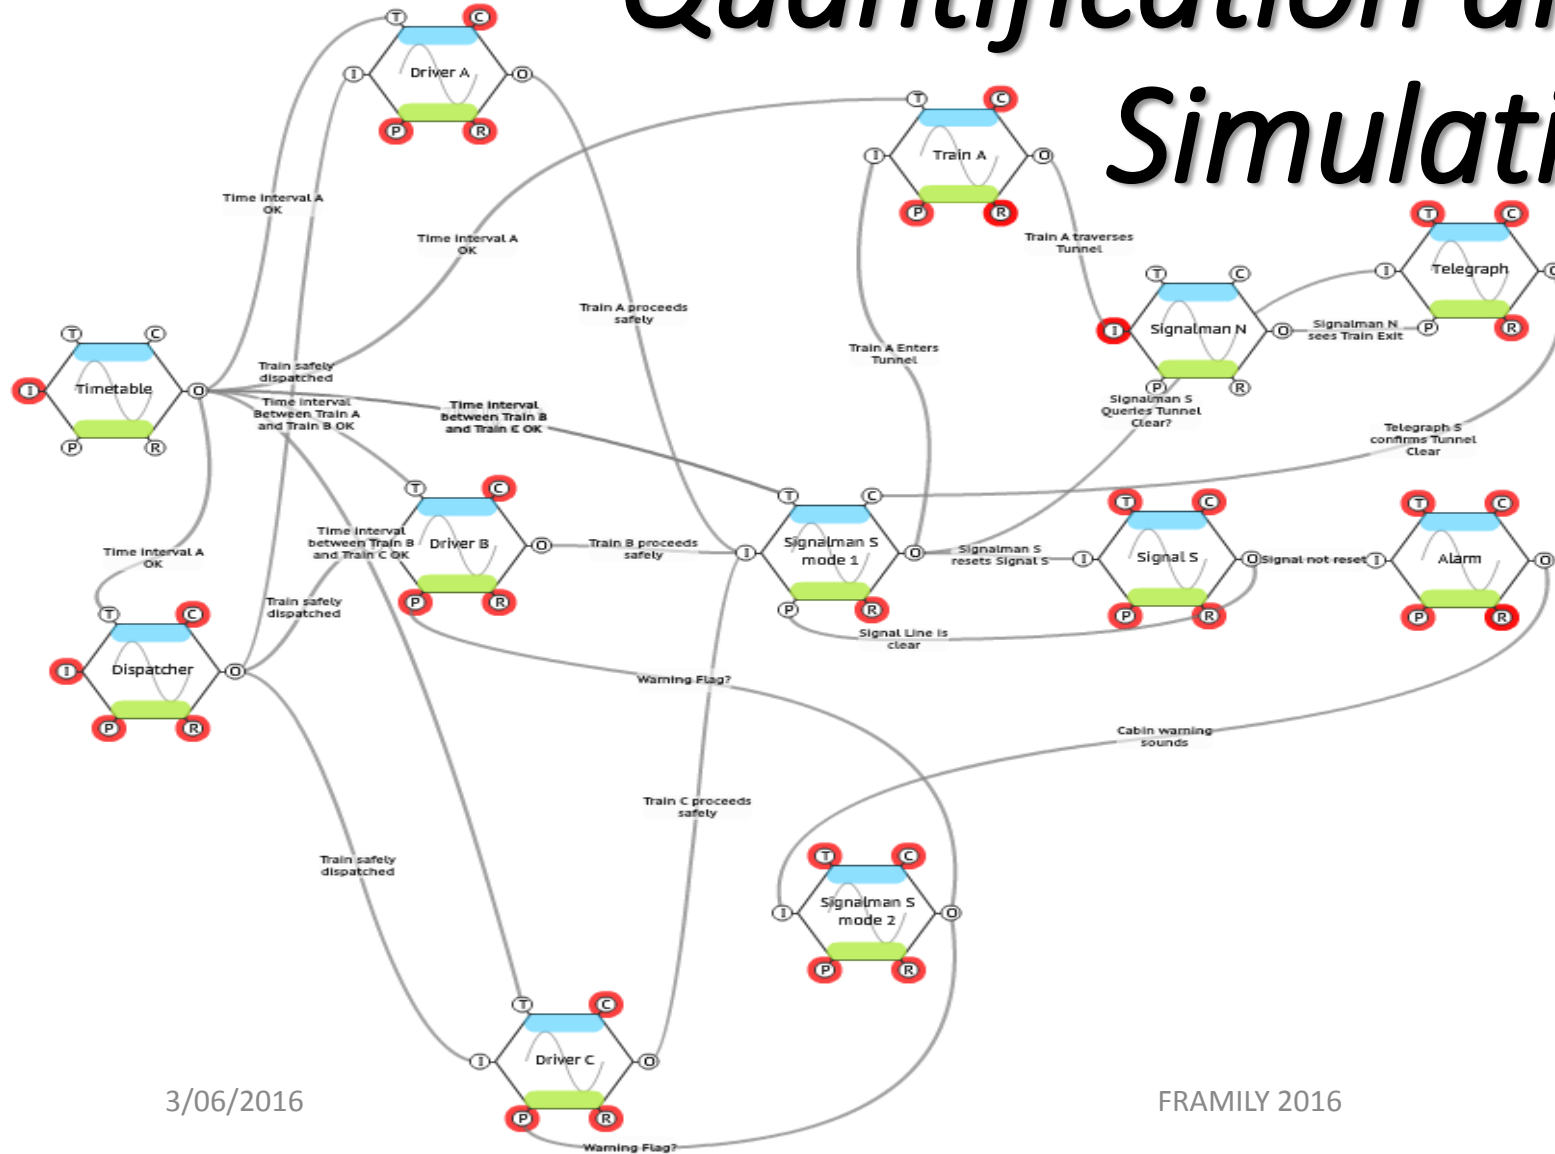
Quantification an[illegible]
Simulati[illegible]

T C I Driver A O P R

T C I Train A O P R

T C I Telegraph P R

T C I Signalman N O P R

T C I Timetable O P R

T C I Driver B O P R

T C I Signalman S mode 1 O P R

T C I Signal S O P R

T C I Alarm O P R

T C I Dispatcher O P R

T C I Signalman S mode 2 O P R

T C I Driver C O P R

Time interval A OK

Time interval A OK

Train A proceeds safely

Train A traverses Tunnel

Train A Enters Tunnel

Signalman N sees Train Exit

Train safely dispatched

Time interval Between Train A and Train B OK

Time interval between Train B and Train C OK

Signalman S Queries Tunnel Clear?

Telegraph S confirms Tunnel Clear

Time interval A OK

Time interval between Train B and Train C OK

Train B proceeds safely

Signalman S resets Signal S

Signal not reset

Train safely dispatched

Signal Line is clear

Warning Flag?

Cabin warning sounds

Train C proceeds safely

Train safely dispatched

Warning Flag?

3/06/2016

FRAMILY 2016